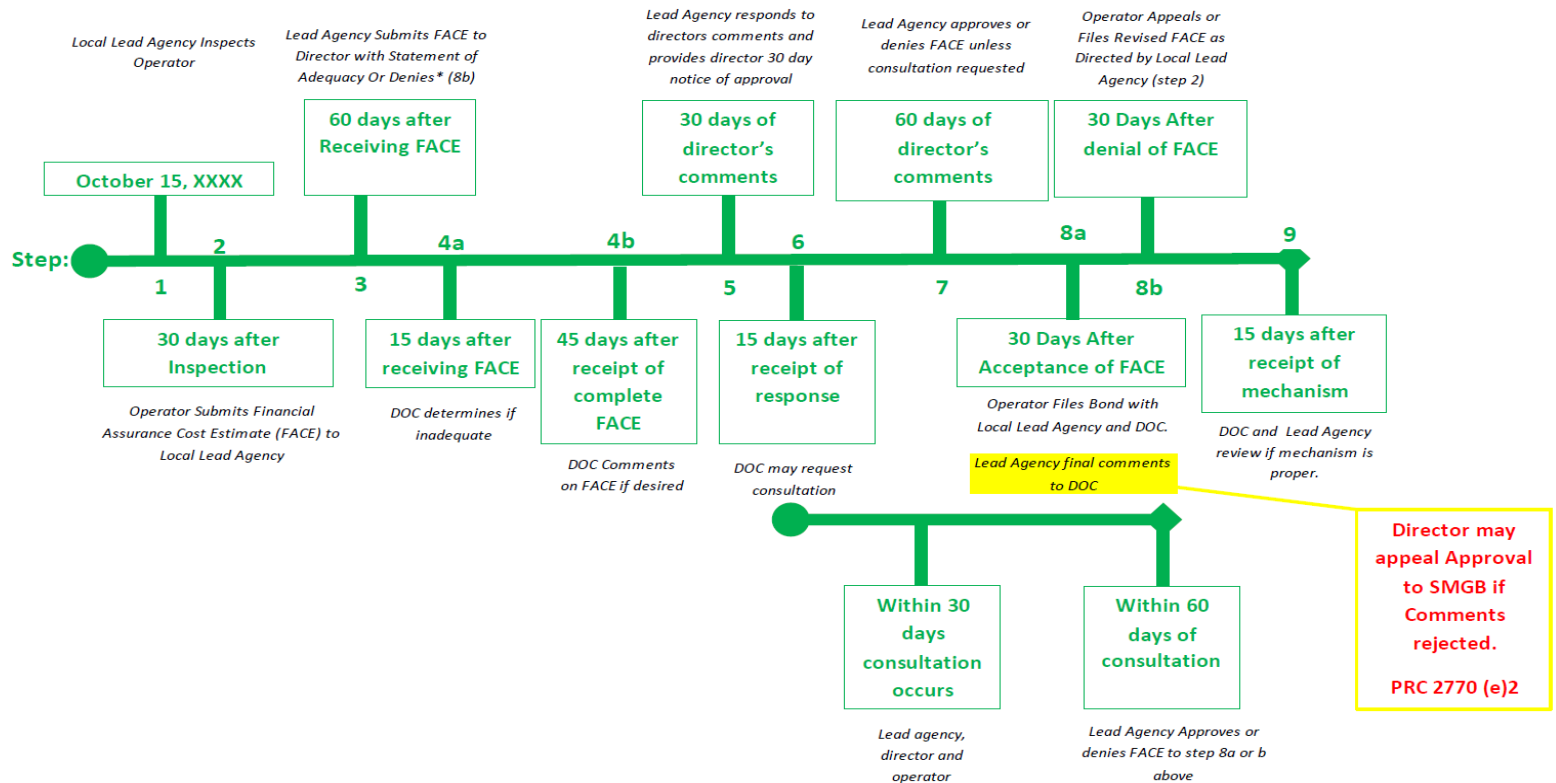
Step:

Local Lead Agency Inspects Operator

October 15, XXXX

1

2

30 days after Inspection

Operator Submits Financial Assurance Cost Estimate (FACE) to Local Lead Agency

Lead Agency Submits FACE to Director with Statement of Adequacy Or Denies* (8b)

60 days after Receiving FACE

3

4a

15 days after receiving FACE

DOC determines if inadequate

4b

45 days after receipt of complete FACE

DOC Comments on FACE if desired

Lead Agency responds to directors comments and provides director 30 day notice of approval

30 days of director's comments

5

6

15 days after receipt of response

DOC may request consultation

Lead Agency approves or denies FACE unless consultation requested

60 days of director's comments

7

8a

8b

30 Days After Acceptance of FACE

Operator Files Bond with Local Lead Agency and DOC.

Lead Agency final comments to DOC

Operator Appeals or Files Revised FACE as Directed by Local Lead Agency (step 2)

30 Days After denial of FACE

9

15 days after receipt of mechanism

DOC and Lead Agency review if mechanism is proper.

Within 30 days consultation occurs

Lead agency, director and operator

Within 60 days of consultation

Lead Agency Approves or denies FACE to step 8a or b above

Director may appeal Approval to SMGB if Comments rejected.

PRC 2770 (e)2